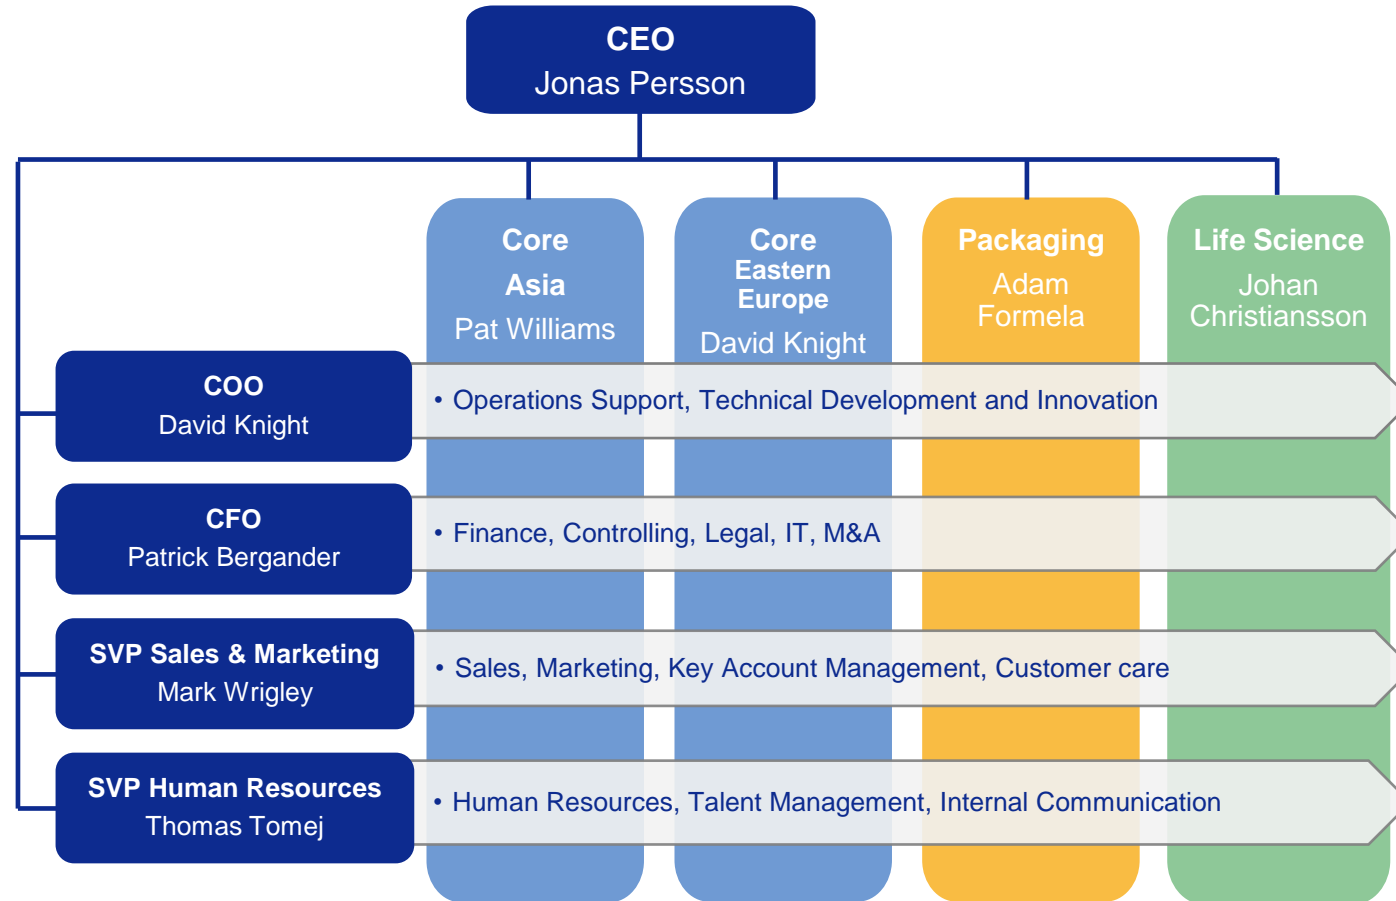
CEO
Jonas Persson

Core Asia
Pat Williams

Core Eastern Europe
David Knight

Packaging
Adam Formela

Life Science
Johan Christiansson

COO
David Knight

• Operations Support, Technical Development and Innovation

CFO
Patrick Bergander

• Finance, Controlling, Legal, IT, M&A

SVP Sales & Marketing
Mark Wrigley

• Sales, Marketing, Key Account Management, Customer care

SVP Human Resources
Thomas Tomej

• Human Resources, Talent Management, Internal Communication